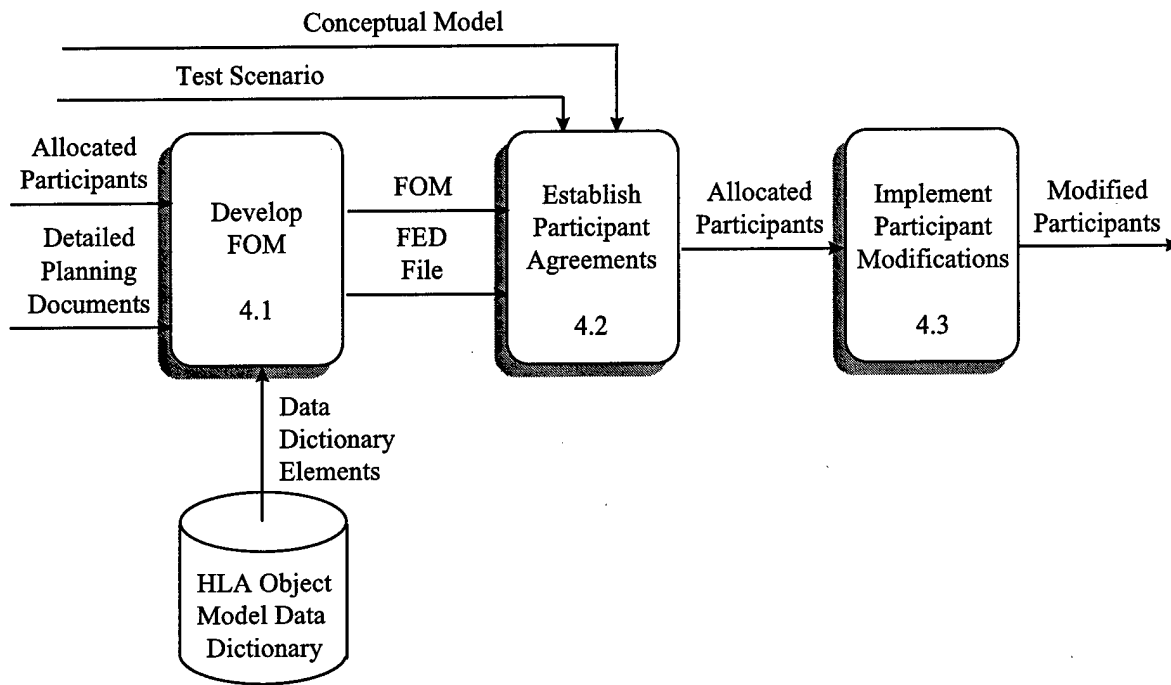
Conceptual Model

Test Scenario

Allocated Participants

Detailed Planning Documents

Develop FOM

4.1

FOM

FED File

Establish Participant Agreements

4.2

Allocated Participants

Implement Participant Modifications

4.3

Modified Participants

Data Dictionary Elements

HLA Object Model Data Dictionary